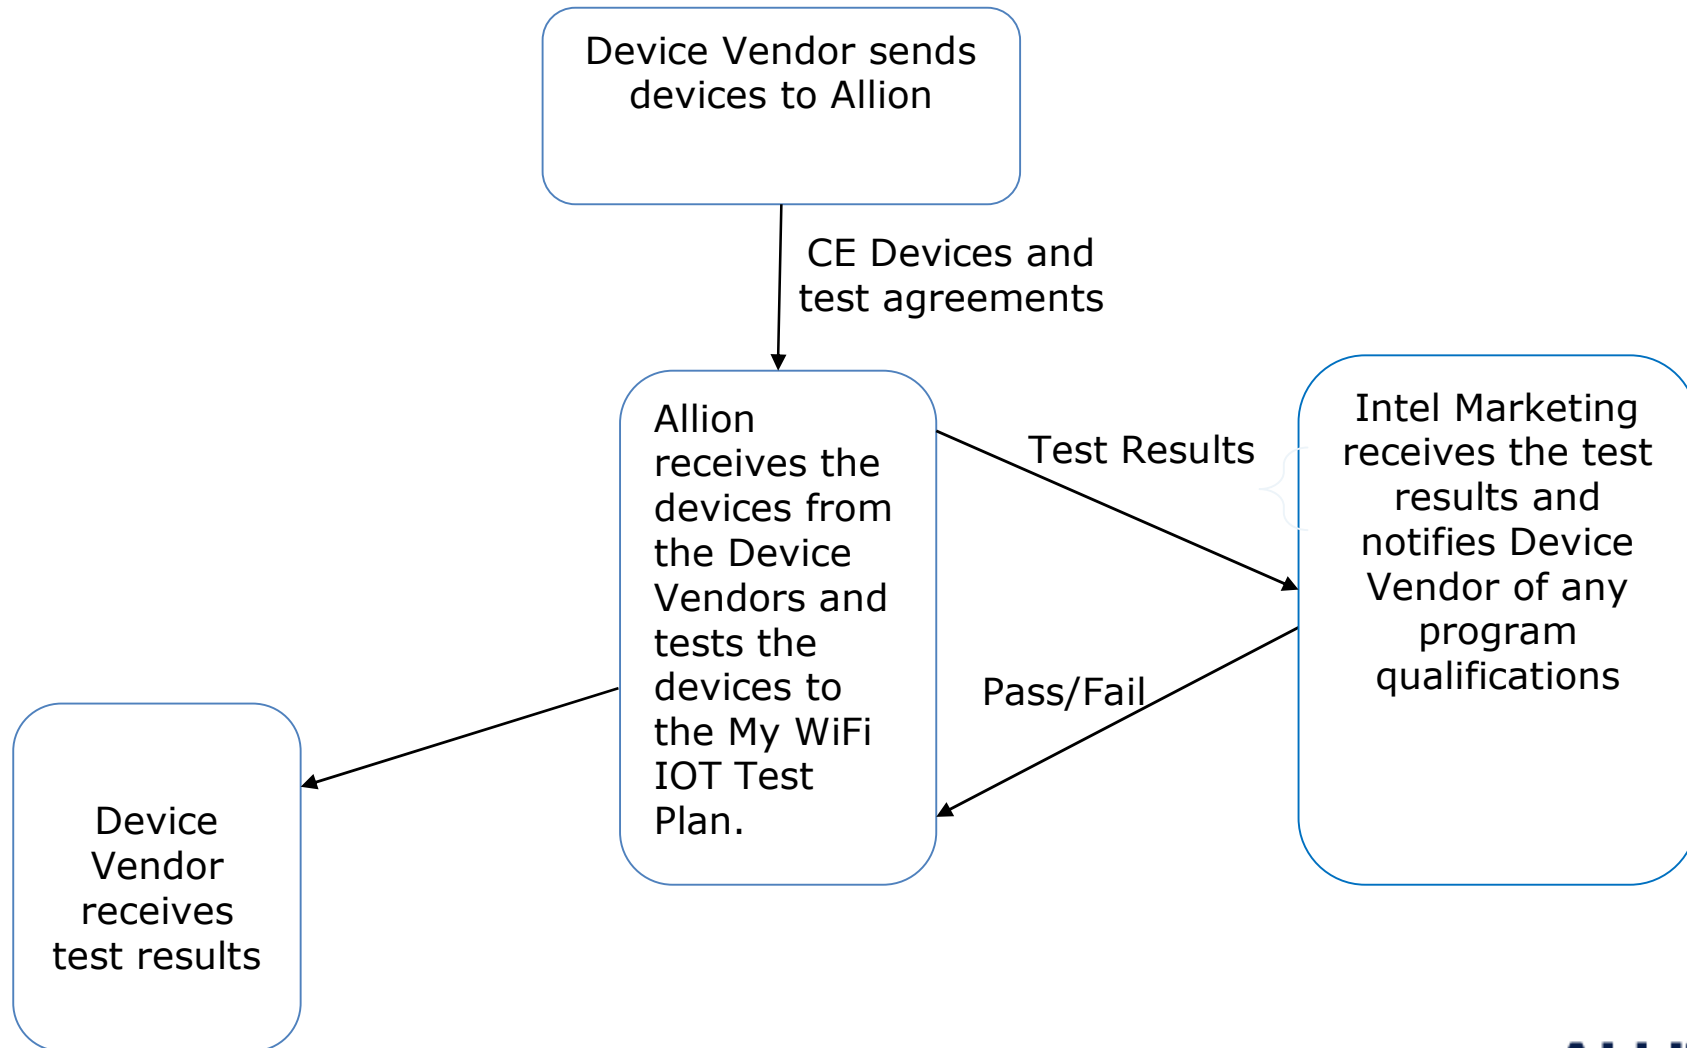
Device Vendor sends devices to Allion

CE Devices and test agreements

Allion receives the devices from the Device Vendors and tests the devices to the My WiFi IOT Test Plan.

Test Results

Intel Marketing receives the test results and notifies Device Vendor of any program qualifications

Pass/Fail

Device Vendor receives test results

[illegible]